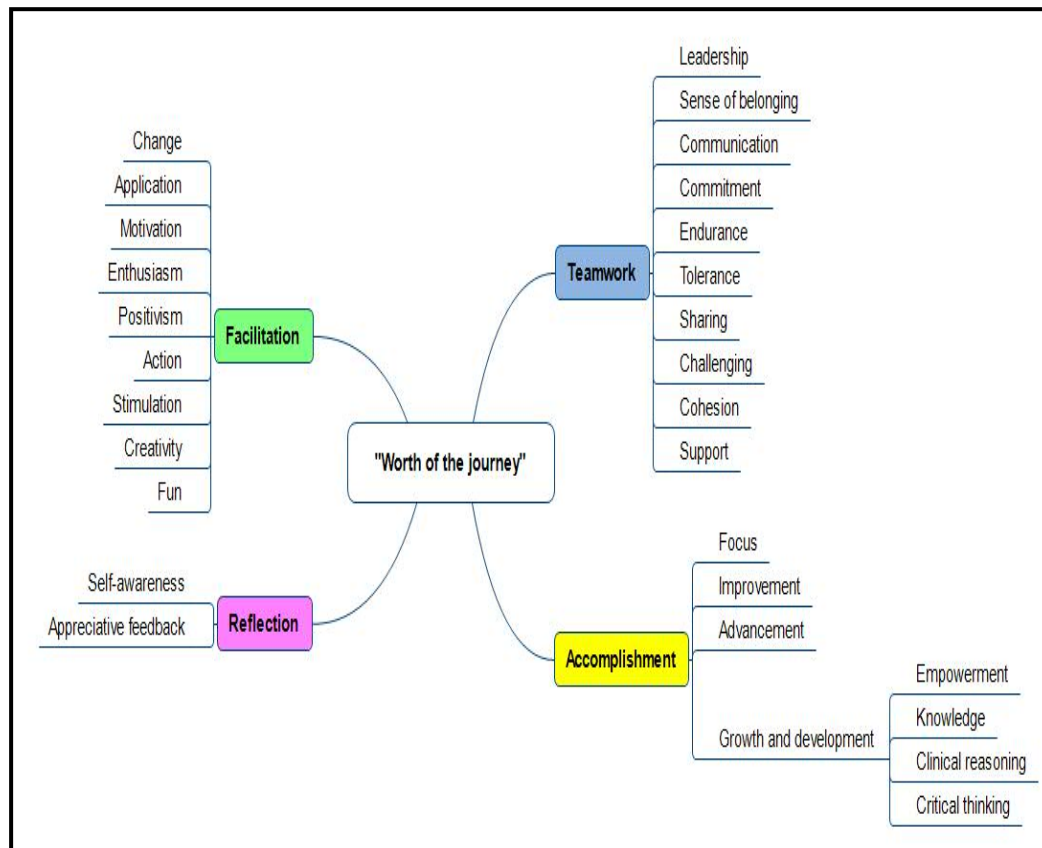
"Worth of the journey"

Facilitation
Change
Application
Motivation
Enthusiasm
Positivism
Action
Stimulation
Creativity
Fun

Teamwork
Leadership
Sense of belonging
Communication
Commitment
Endurance
Tolerance
Sharing
Challenging
Cohesion
Support

Reflection
Self-awareness
Appreciative feedback

Accomplishment
Focus
Improvement
Advancement
Growth and development
Empowerment
Knowledge
Clinical reasoning
Critical thinking